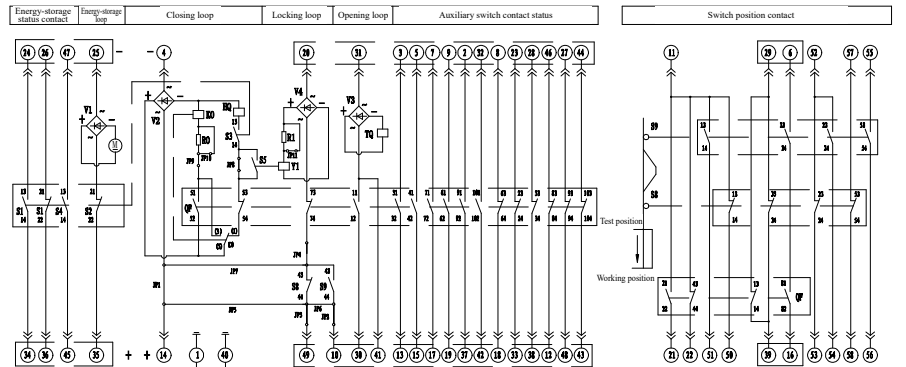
Energy-storage status contact
Energy-storage loop
Closing loop
Locking loop
Opening loop
Auxiliary switch contact status
Switch position contact

24 26 47 25 - - 4 20 31 3 5 7 9 2 32 8 23 28 46 27 44
11 29 6 52 57 55

V1 + ~ - M
+ ~ - V2
KO HQ RO S3 S5
V4 ~ R1 V1
V3 + ~ - TQ
S1 S1 S4 S2
QF
S9 S8
Test position
Working position
QF

34 36 45 35 + + 14 1 40 49 10 30 41 13 15 17 19 37 42 18 33 38 12 48 43
21 22 51 50 39 16 53 54 58 56